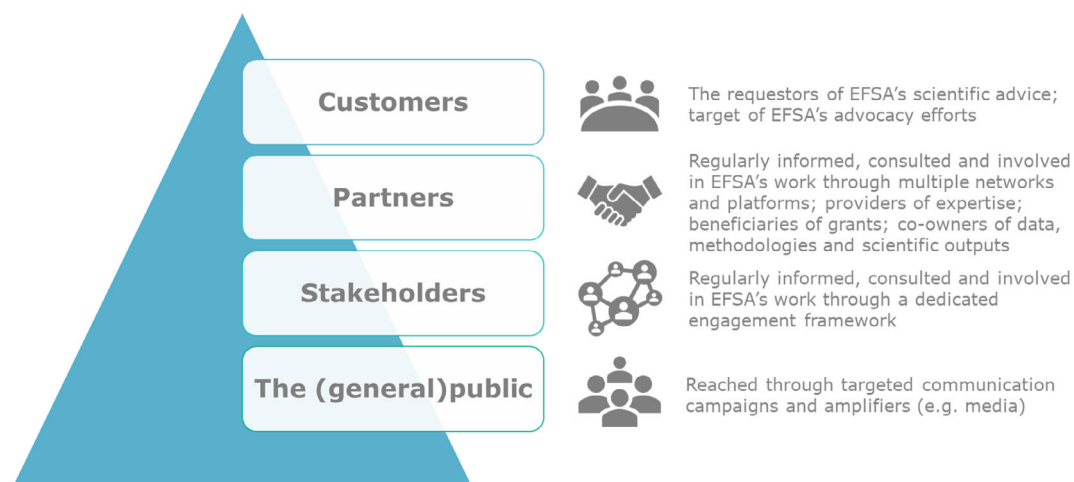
Customers

The requestors of EFSA's scientific advice; target of EFSA's advocacy efforts

Partners

Regularly informed, consulted and involved in EFSA's work through multiple networks and platforms; providers of expertise; beneficiaries of grants; co-owners of data, methodologies and scientific outputs

Stakeholders

Regularly informed, consulted and involved in EFSA's work through a dedicated engagement framework

The (general)public

Reached through targeted communication campaigns and amplifiers (e.g. media)